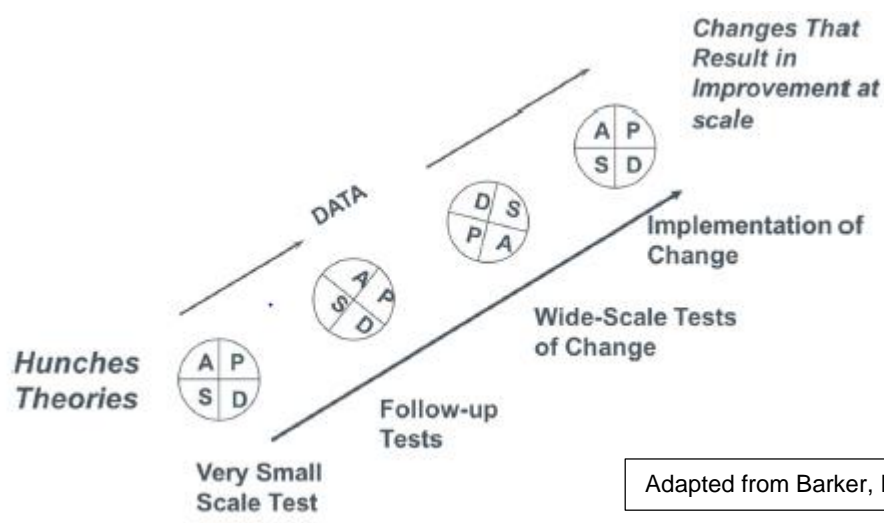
Changes That Result in Improvement at scale

A P
S D

DATA

D S
P A

Implementation of Change

A P
S D

Wide-Scale Tests of Change

Hunches Theories

A P
S D

Follow-up Tests

Very Small Scale Test

Adapted from Barker, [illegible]